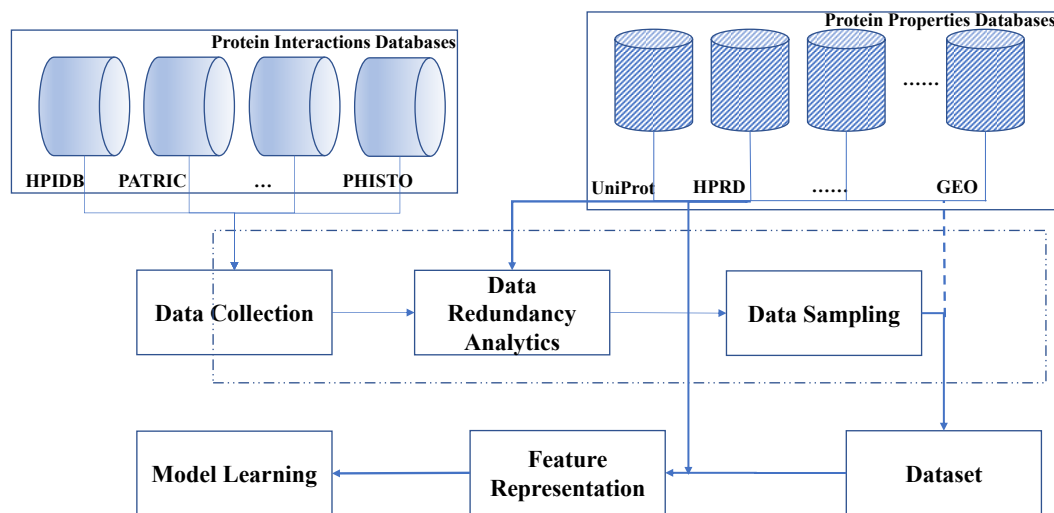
Protein Interactions Databases

HPIDB

PATRIC

…

PHISTO

Protein Properties Databases

……

UniProt

HPRD

……

GEO

Data Collection

Data Redundancy Analytics

Data Sampling

Model Learning

Feature Representation

Dataset